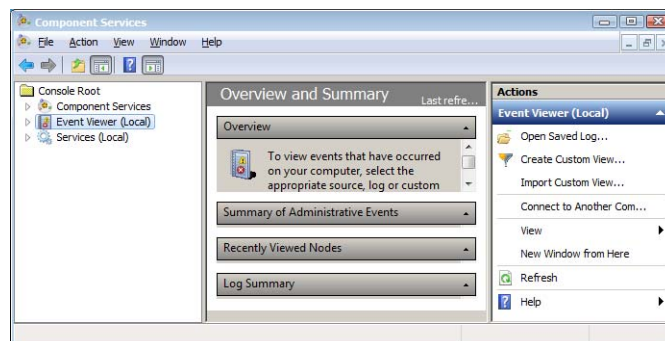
Component Services

File Action View Window Help

Console Root
Component Services
Event Viewer (Local)
Services (Local)

Overview and Summary
Last refre...

Overview

To view events that have occurred on your computer, select the appropriate source, log or custom

Summary of Administrative Events

Recently Viewed Nodes

Log Summary

Actions
Event Viewer (Local)
Open Saved Log...
Create Custom View...
Import Custom View...
Connect to Another Com...
View
New Window from Here
Refresh
Help